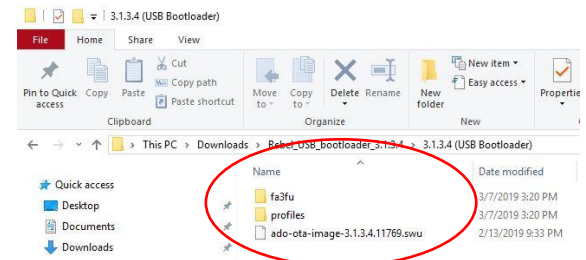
3.1.3.4 (USB Bootloader)

File Home Share View

Pin to Quick access Copy Paste Cut Copy path Paste shortcut
Clipboard

Move to Copy to Delete Rename
Organize

New folder New item Easy access
New

Properties

This PC > Downloads > Rebel_USB_bootloader_3.1.3.4 > 3.1.3.4 (USB Bootloader)

Name Date modified

Quick access
Desktop
Documents
Downloads

fa3fu 3/7/2019 3:20 PM
profiles 3/7/2019 3:20 PM
ado-ota-image-3.1.3.4.11769.swu 2/13/2019 9:33 PM